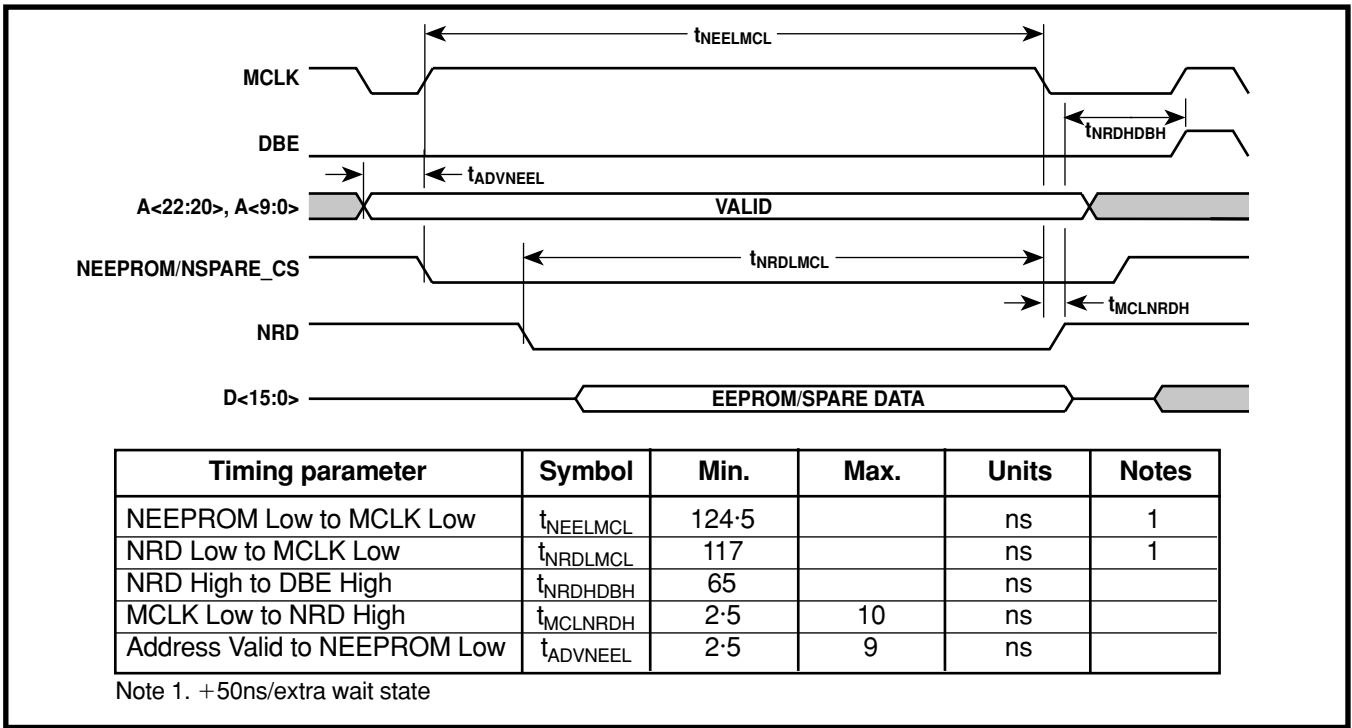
$t_{NEELMCL}$

MCLK

$t_{NRDHDBH}$

DBE

$t_{ADVNEEL}$

A<22:20>, A<9:0>

VALID

NEEPROM/NSPARE_CS

$t_{NRDLMCL}$

$t_{MCLNRDH}$

NRD

D<15:0>

EEPROM/SPARE DATA

| Timing parameter | Symbol | Min. | Max. | Units | Notes |
|---|---|---|---|---|---|
| NEEPROM Low to MCLK Low | $t_{NEELMCL}$ | 124·5 | | ns | 1 |
| NRD Low to MCLK Low | $t_{NRDLMCL}$ | 117 | | ns | 1 |
| NRD High to DBE High | $t_{NRDHDBH}$ | 65 | | ns | |
| MCLK Low to NRD High | $t_{MCLNRDH}$ | 2·5 | 10 | ns | |
| Address Valid to NEEPROM Low | $t_{ADVNEEL}$ | 2·5 | 9 | ns | |

Note 1. +50ns/extra wait state